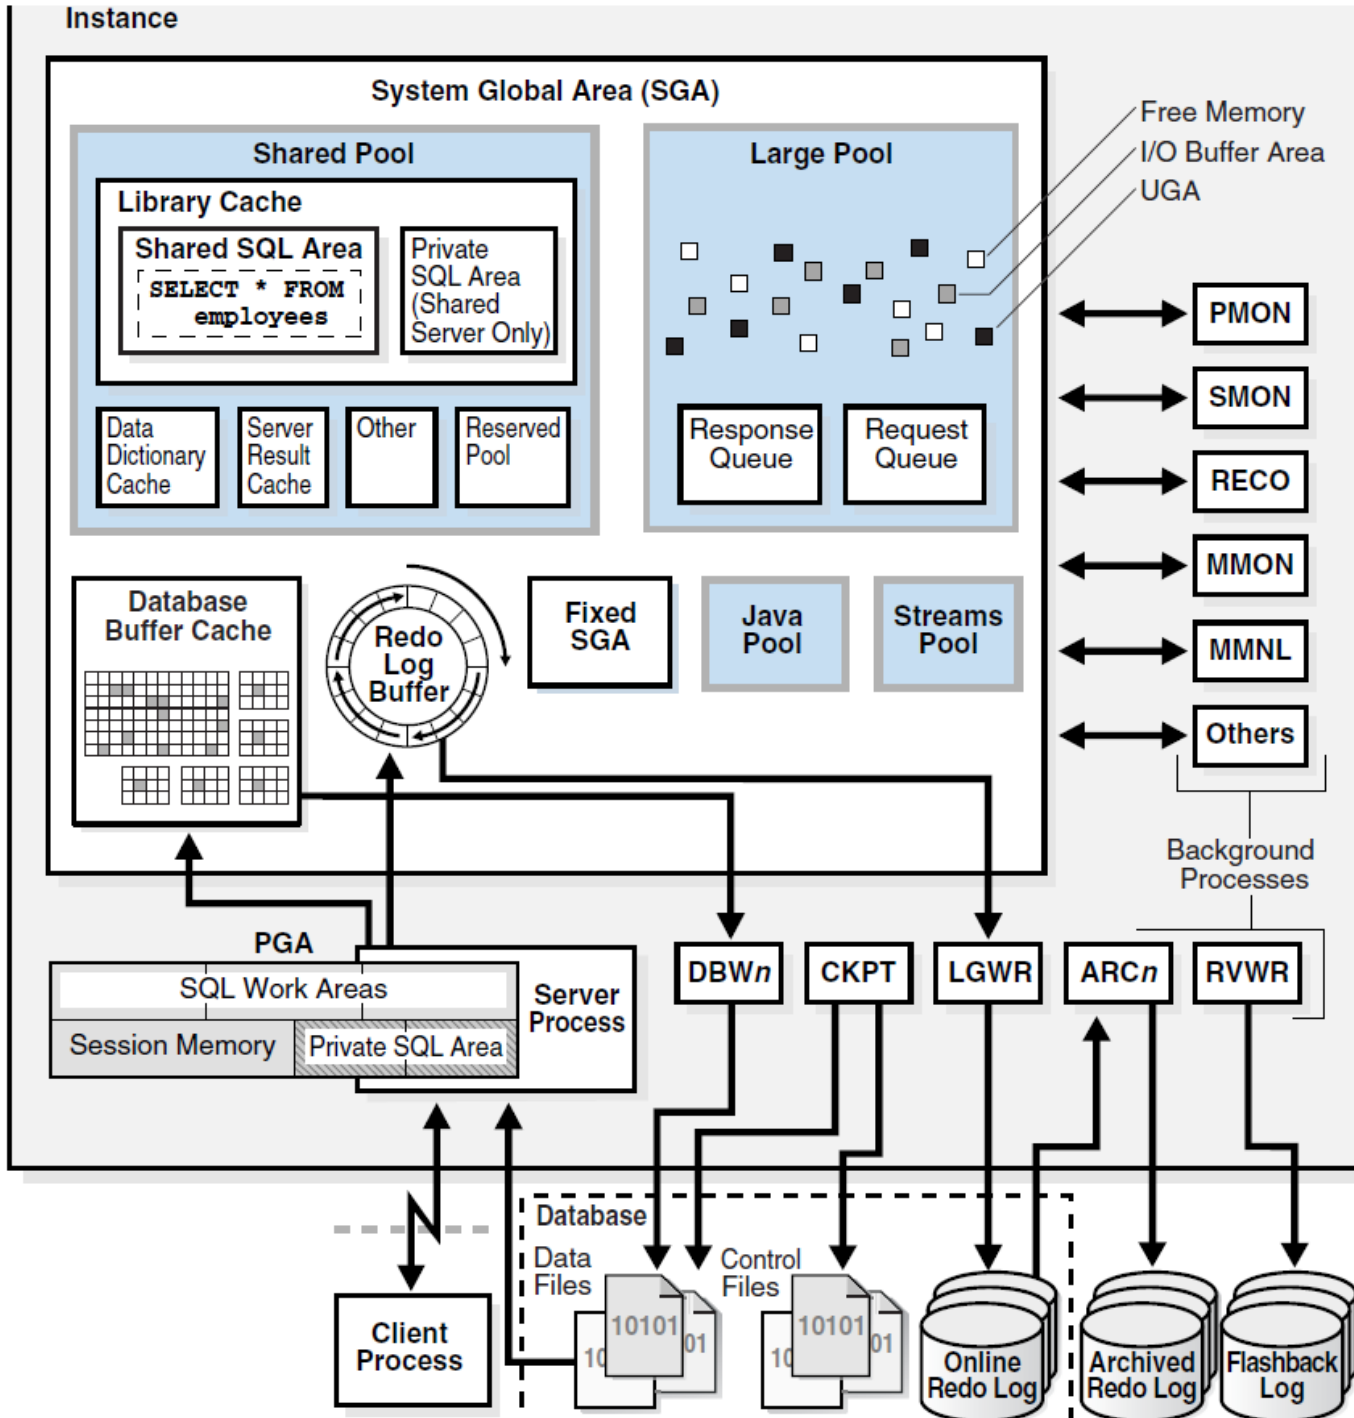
Instance

System Global Area (SGA)

Shared Pool

Library Cache

Shared SQL Area

SELECT * FROM employees

Private SQL Area (Shared Server Only)

Data Dictionary Cache

Server Result Cache

Other

Reserved Pool

Large Pool

Response Queue

Request Queue

Free Memory
I/O Buffer Area
UGA

PMON
SMON
RECO
MMON
MMNL
Others

Background Processes

Database Buffer Cache

Redo Log Buffer

Fixed SGA

Java Pool

Streams Pool

PGA

SQL Work Areas

Session Memory

Private SQL Area

Server Process

DBWn
CKPT
LGWR
ARCn
RVWR

Client Process

Database

Data Files

10101
10
01

Control Files

10101
10
01

Online Redo Log

Archived Redo Log

Flashback Log